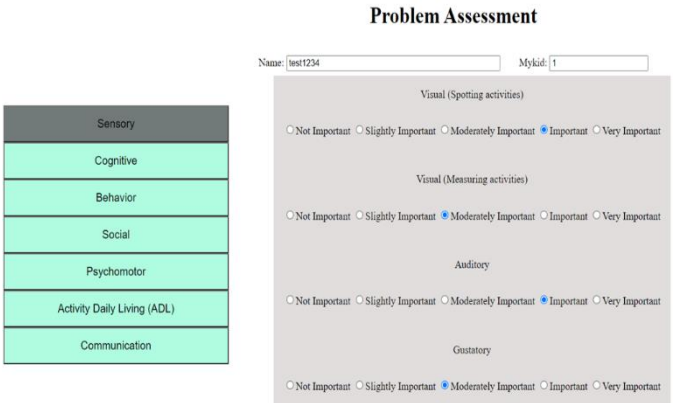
Problem Assessment

Name: test1234 Mykid: 1

Sensory

Cognitive

Behavior

Social

Psychomotor

Activity Daily Living (ADL)

Communication

Visual (Spotting activities)

Not Important Slightly Important Moderately Important Important Very Important

Visual (Measuring activities)

Not Important Slightly Important Moderately Important Important Very Important

Auditory

Not Important Slightly Important Moderately Important Important Very Important

Gustatory

Not Important Slightly Important Moderately Important Important Very Important